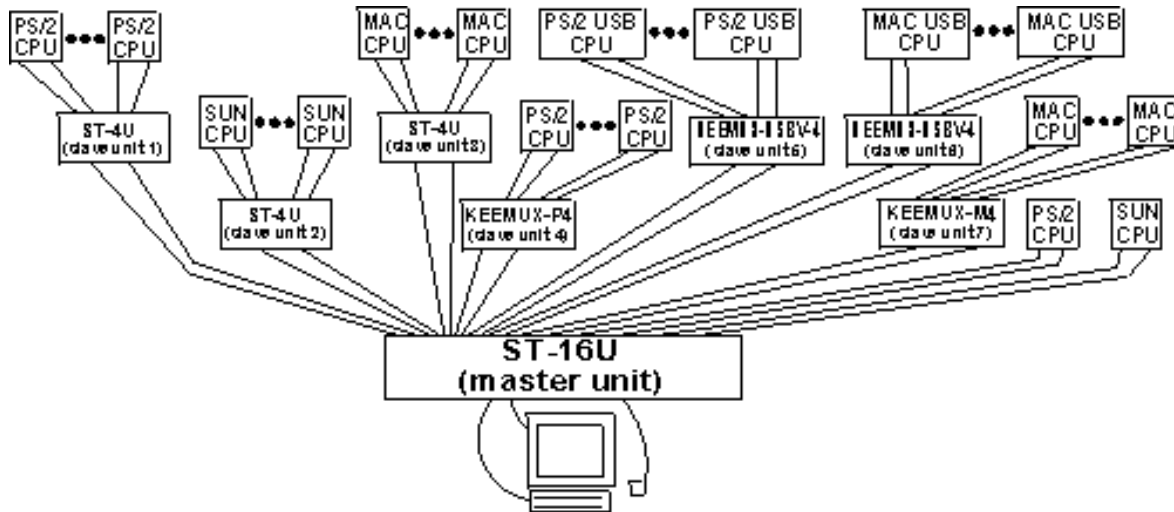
PS/2 CPU ••• PS/2 CPU

ST-4U (slave unit 1)

SUN CPU ••• SUN CPU

ST-4U (slave unit 2)

MAC CPU ••• MAC CPU

ST-4U (slave unit 3)

PS/2 CPU ••• PS/2 CPU

KEEMUX-P4 (slave unit 4)

PS/2 USB CPU ••• PS/2 USB CPU

KEEMUX-USBV-4 (slave unit 5)

MAC USB CPU ••• MAC USB CPU

KEEMUX-USBV4 (slave unit 6)

MAC CPU ••• MAC CPU

KEEMUX-M4 (slave unit 7)

PS/2 CPU

SUN CPU

ST-16U (master unit)